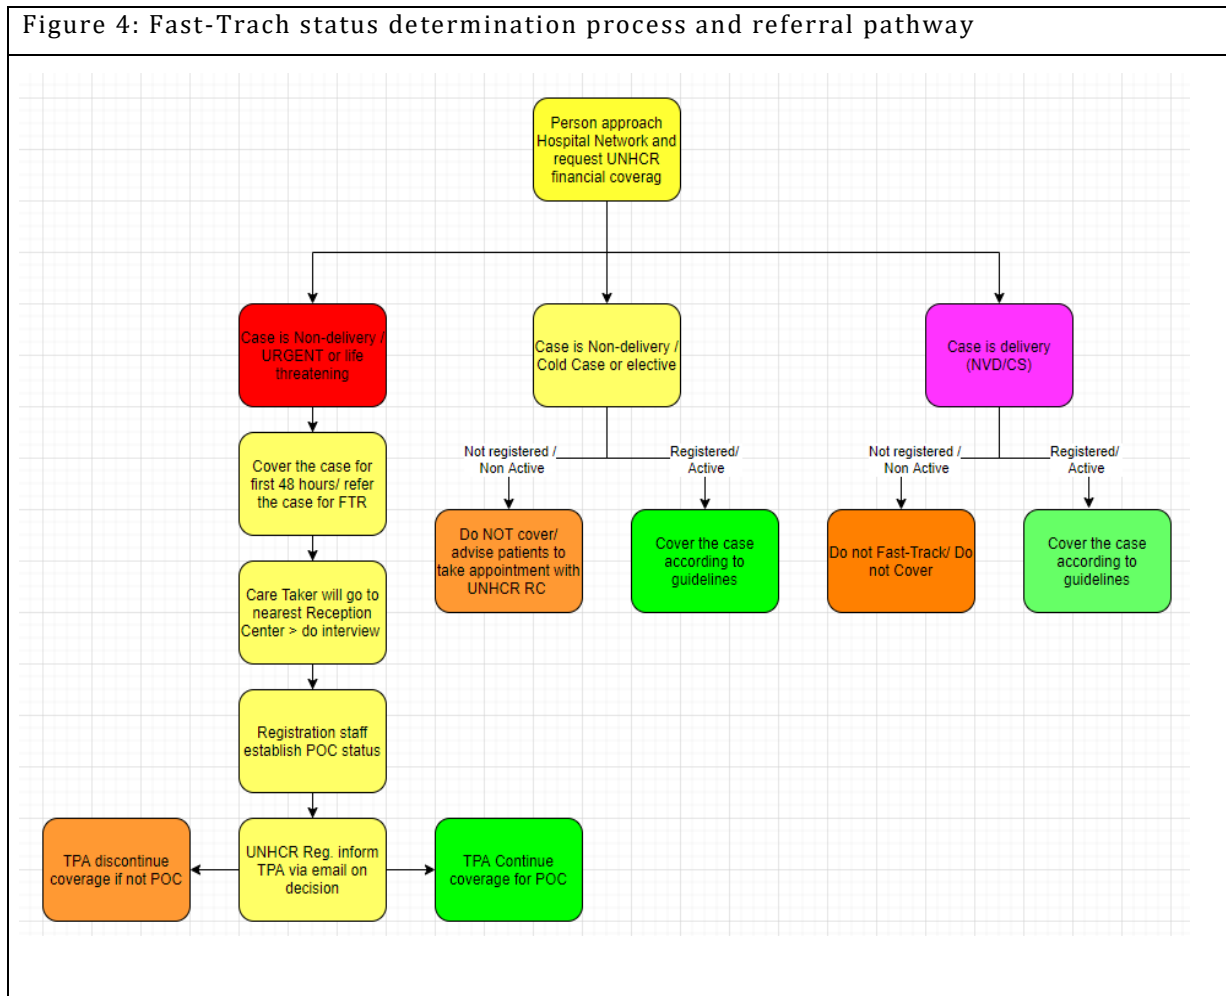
Figure 4: Fast-Trach status determination process and referral pathway

Person approach Hospital Network and request UNHCR financial coverag

Case is Non-delivery / URGENT or life threatening

Case is Non-delivery / Cold Case or elective

Case is delivery (NVD/CS)

Cover the case for first 48 hours/ refer the case for FTR

Not registered / Non Active

Registered/ Active

Not registered / Non Active

Registered/ Active

Do NOT cover/ advise patients to take appointment with UNHCR RC

Cover the case according to guidelines

Do not Fast-Track/ Do not Cover

Cover the case according to guidelines

Care Taker will go to nearest Reception Center > do interview

Registration staff establish POC status

TPA discontinue coverage if not POC

UNHCR Reg. inform TPA via email on decision

TPA Continue coverage for POC